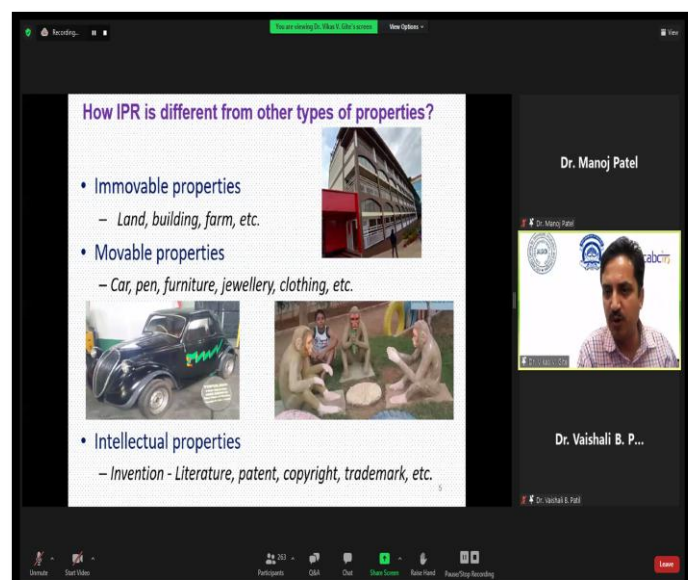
Recording...

You are viewing Dr. Vikas V. Gite's screen

View Options

View

How IPR is different from other types of properties?

• Immovable properties

– Land, building, farm, etc.

• Movable properties

– Car, pen, furniture, jewellery, clothing, etc.

• Intellectual properties

– Invention - Literature, patent, copyright, trademark, etc.

5

Dr. Manoj Patel

Dr. Manoj Patel

Dr. Vikas V. Gite

Dr. Vaishali B. P...

Dr. Vaishali B. Patil

Unmute

Start Video

263

Participants

Q&A

Chat

Share Screen

Raise Hand

Pause/Stop Recording

Leave